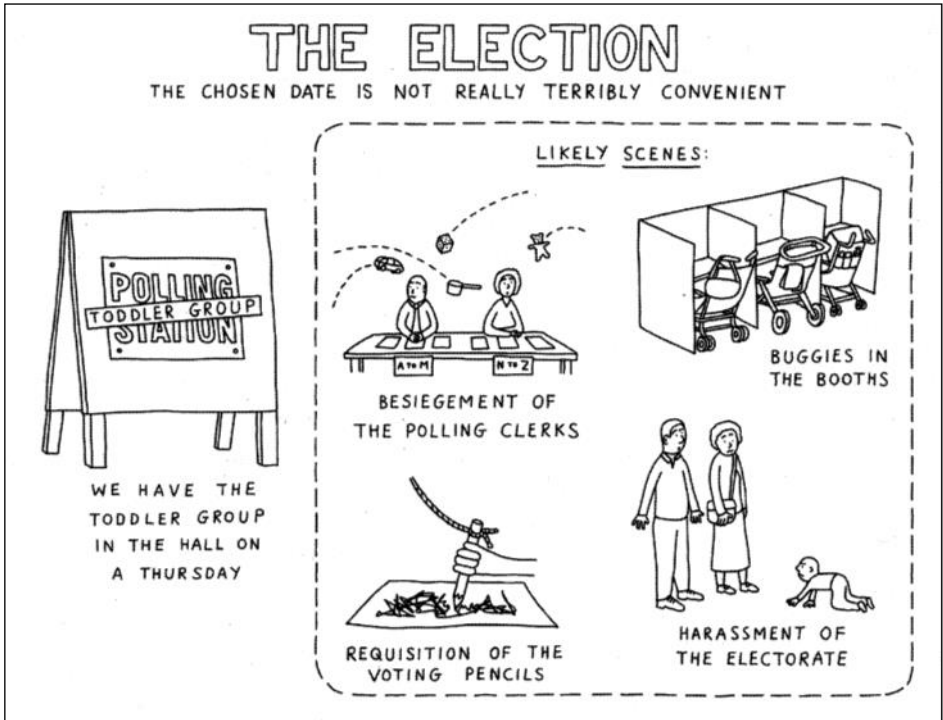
THE ELECTION

THE CHOSEN DATE IS NOT REALLY TERRIBLY CONVENIENT

POLLING STATION

TODDLER GROUP

WE HAVE THE TODDLER GROUP IN THE HALL ON A THURSDAY

LIKELY SCENES:

A TO M

N TO Z

BESIEGEMENT OF THE POLLING CLERKS

BUGGIES IN THE BOOTHS

REQUISITION OF THE VOTING PENCILS

HARASSMENT OF THE ELECTORATE